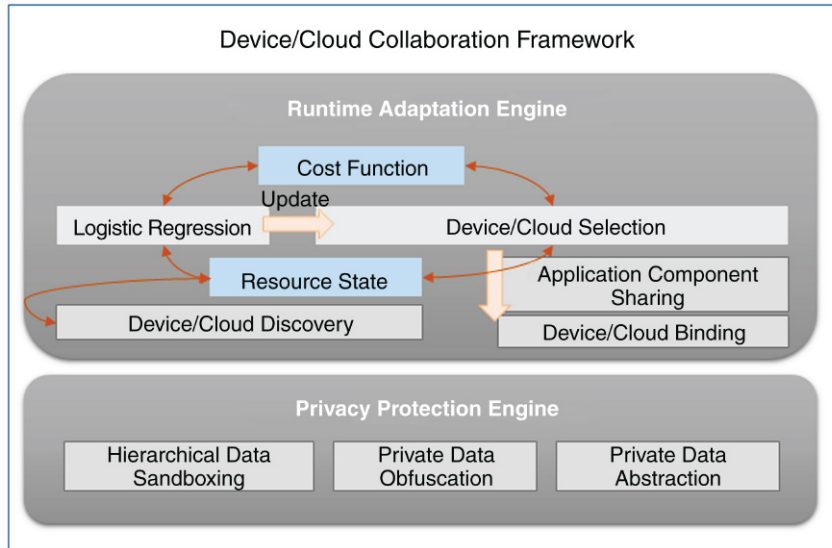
Device/Cloud Collaboration Framework

Runtime Adaptation Engine

Cost Function

Update

Logistic Regression

Device/Cloud Selection

Resource State

Application Component Sharing

Device/Cloud Discovery

Device/Cloud Binding

Privacy Protection Engine

Hierarchical Data Sandboxing

Private Data Obfuscation

Private Data Abstraction